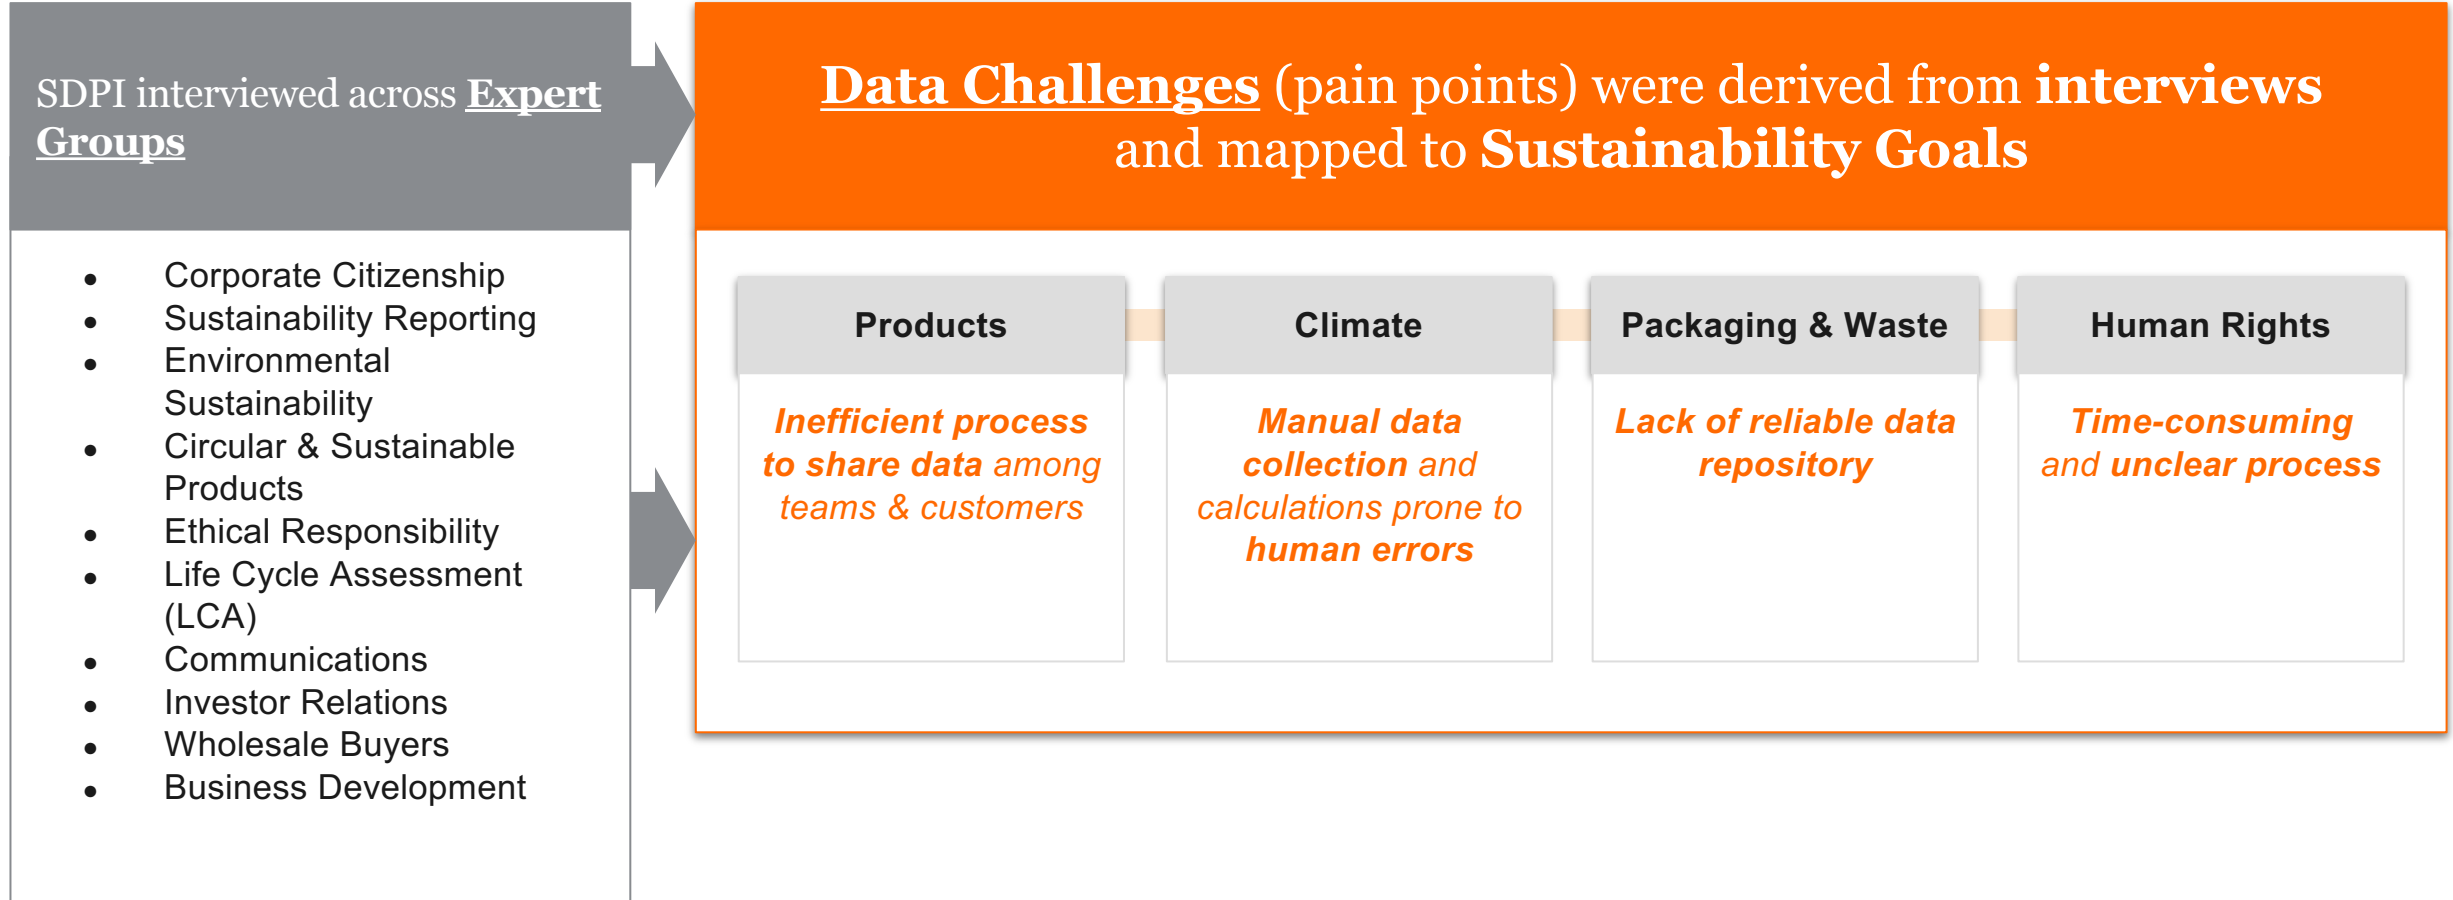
SDPI interviewed across Expert Groups

- Corporate Citizenship
- Sustainability Reporting
- Environmental Sustainability
- Circular & Sustainable Products
- Ethical Responsibility
- Life Cycle Assessment (LCA)
- Communications
- Investor Relations
- Wholesale Buyers
- Business Development

Data Challenges (pain points) were derived from interviews and mapped to Sustainability Goals

Products

Inefficient process to share data among teams & customers

Climate

Manual data collection and calculations prone to human errors

Packaging & Waste

Lack of reliable data repository

Human Rights

Time-consuming and unclear process